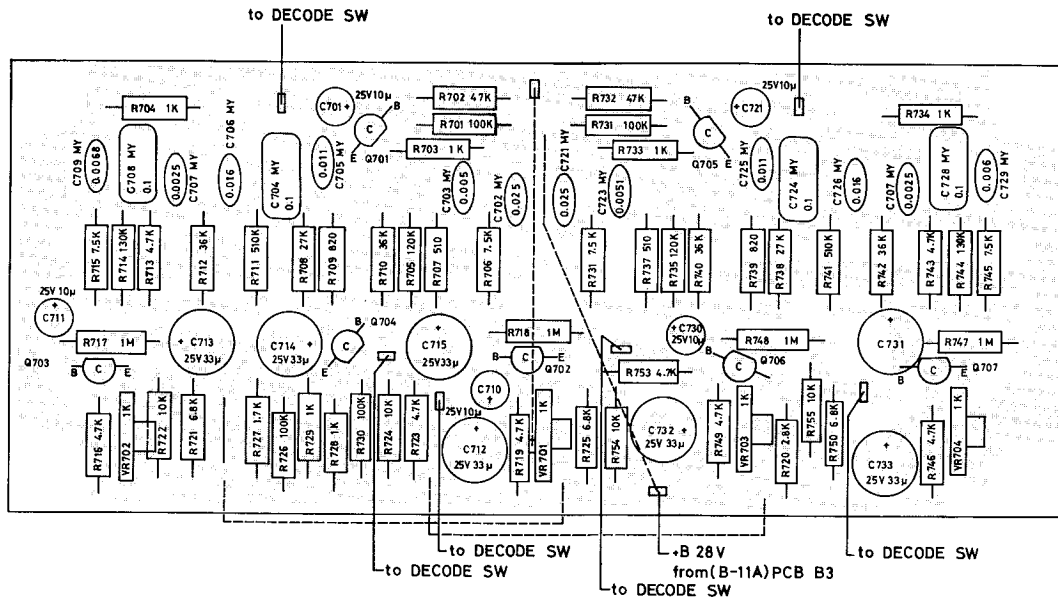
to DECODE SW

to DECODE SW

R704 1K
C701 +
25V10μ
B
C
E
Q701
R702 47K
R701 100K
R703 1K
R732 47K
R731 100K
R733 1K
B
C
E
Q705
25V10μ
+ C721
R734 1K

C709 MY 0.0068
C708 MY 0.1
0.0025
C707 MY
C706 MY 0.016
C704 MY 0.1
0.011
C705 MY
C703 MY 0.005
C702 MY 0.025
C721 MY 0.025
C723 MY 0.0051
C725 MY 0.011
C724 MY 0.1
C726 MY 0.016
C707 MY 0.0025
C728 MY 0.1
0.006
C729 MY

R715 7.5K
R714 130K
R713 4.7K
R712 36K
R711 510K
R708 27K
R709 820
R710 36K
R705 120K
R707 510
R706 7.5K
R731 7.5K
R737 510
R735 120K
R740 36K
R739 820
R738 27K
R741 510K
R742 36K
R743 4.7K
R744 130K
R745 7.5K

25V 10μ
+ C711
R717 1M
Q703
B C E
+ C713 25V 33μ
C714 + 25V 33μ
B
C
Q704
E
+ C715 25V33μ
R718 1M
C
B
E
Q702
+ C730 25V10μ
R748 1M
B
C
Q706
+ C731
R747 1M
B
C
E
Q707
R753 4.7K

C710 +
25V10μ
+ C712 25V 33μ
+ C732 25V 33μ
+ C733 25V 33μ

R716 4.7K
VR702 1K
R722 10K
R721 6.8K
R727 1.7K
R726 100K
R729 1K
R728 1K
R730 100K
R724 10K
R723 4.7K
R719 4.7K
VR701 1K
R725 6.8K
R754 10K
R749 4.7K
VR703 1K
R720 2.8K
R755 10K
R750 6.8K
R746 4.7K
VR704 1K

to DECODE SW
to DECODE SW
+B 28V
from(B-11A)PCB B3
to DECODE SW
to DECODE SW